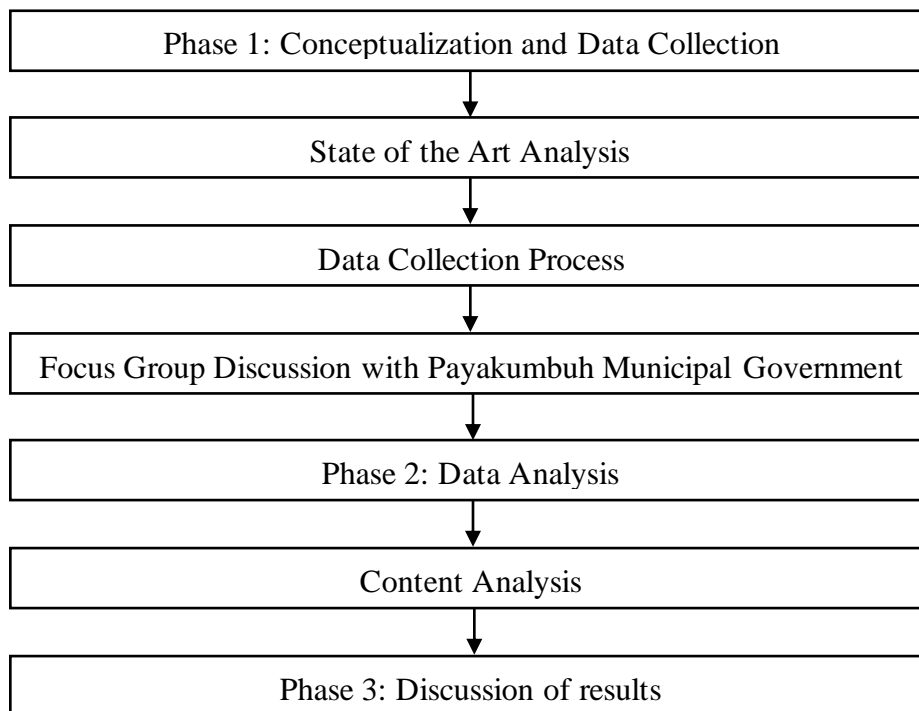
Phase 1: Conceptualization and Data Collection

State of the Art Analysis

Data Collection Process

Focus Group Discussion with Payakumbuh Municipal Government

Phase 2: Data Analysis

Content Analysis

Phase 3: Discussion of results